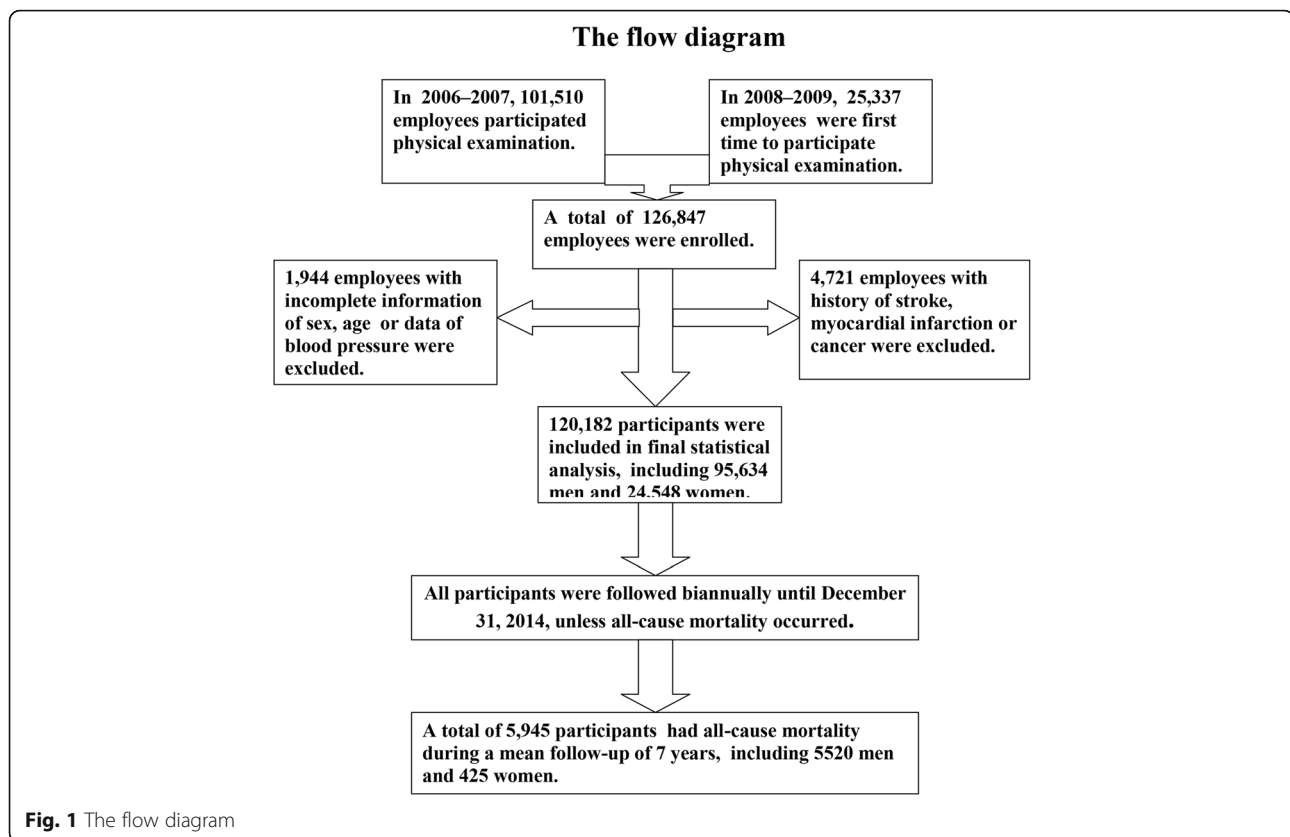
The flow diagram

In 2006–2007, 101,510 employees participated physical examination.

In 2008–2009, 25,337 employees were first time to participate physical examination.

A total of 126,847 employees were enrolled.

1,944 employees with incomplete information of sex, age or data of blood pressure were excluded.

4,721 employees with history of stroke, myocardial infarction or cancer were excluded.

120,182 participants were included in final statistical analysis, including 95,634 men and 24,548 women.

All participants were followed biannually until December 31, 2014, unless all-cause mortality occurred.

A total of 5,945 participants had all-cause mortality during a mean follow-up of 7 years, including 5520 men and 425 women.

**Fig. 1** The flow diagram